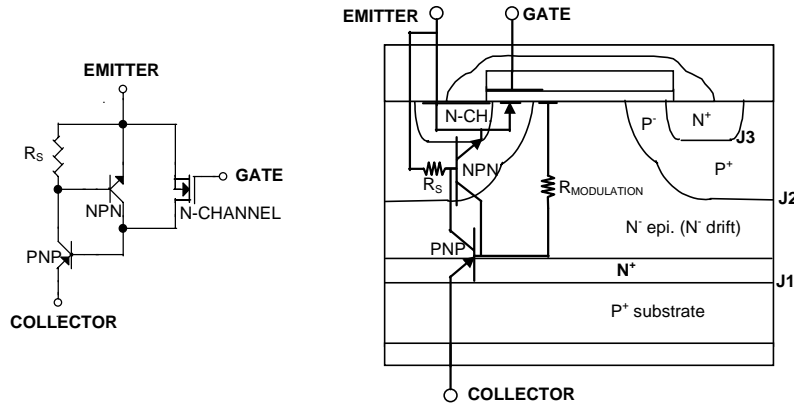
EMITTER

$R_S$

NPN

GATE

N-CHANNEL

PNP

COLLECTOR

EMITTER

GATE

N-CH

$P^-$

$N^+$

J3

$P^+$

$R_S$

NPN

$R_{MODULATION}$

J2

$N^-$ epi. ($N^-$ drift)

PNP

$N^+$

J1

$P^+$ substrate

COLLECTOR